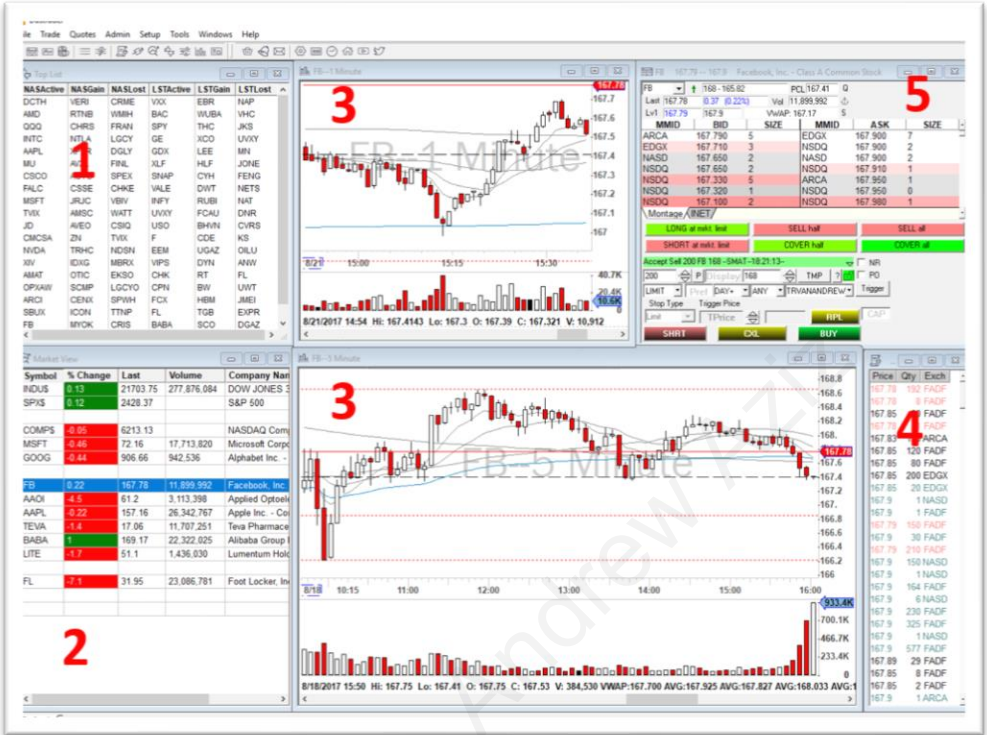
ile Trade Quotes Admin Setup Tools Windows Help

Top List

| NASActive | NASGain | NASLost | LSTActive | LSTGain | LSTLost |
|---|---|---|---|---|---|
| DCTH | VERI | CRME | VXX | EBR | NAP |
| AMD | RTNB | WMIH | BAC | WUBA | VHC |
| QQQ | CHRS | FRAN | SPY | THC | JKS |
| INTC | NTLA | LGCY | GE | XCO | UVXY |
| AAPL | | DGLY | GDX | LEE | MN |
| MU | | FINL | XLF | HLF | JONE |
| CSCO | | SPEX | SNAP | CYH | FENG |
| FALC | CSSE | CHKE | VALE | DWT | NETS |
| MSFT | JRJC | VBIV | INFY | RUBI | NAT |
| TVIX | AMSC | WATT | UVXY | FCAU | DNR |
| JD | AVEO | CSIQ | USO | BHVN | CVRS |
| CMCSA | ZN | TVIX | F | CDE | KS |
| NVDA | TRHC | NDSN | EEM | UGAZ | OILU |
| XIV | IDXG | MBRX | VIPS | DYN | ANW |
| AMAT | OTIC | EKSO | CHK | RT | FL |
| OPXAW | SCMP | LGCYO | CPN | BW | UWT |
| ARCI | CENX | SPWH | FCX | HBM | JMEI |
| SBUX | ICON | TTNP | FL | TGB | EXPR |
| FB | MYOK | CRIS | BABA | SCO | DGAZ |

1

FB--1 Minute

3

FB--1 Minute

167.78 167.7 167.6 167.5 167.4 167.3 167.2 167.1 167

8/21 15:00 15:15 15:30

40.7K 20.4K 10.6K

8/21/2017 14:54 Hi: 167.4143 Lo: 167.3 O: 167.39 C: 167.321 V: 10,912

FB 167.78 -- 167.9 Facebook, Inc. - Class A Common Stock

5

FB 168 - 165.82 PCL 167.41 Q
Last 167.78 0.37 (0.22%) Vol 11,899,992
Lv1 167.79 167.9 VWAP: 167.17 S

| MMID | BID | SIZE | MMID | ASK | SIZE |
|---|---|---|---|---|---|
| ARCA | 167.790 | 5 | EDGX | 167.900 | 7 |
| EDGX | 167.710 | 3 | NSDQ | 167.900 | 2 |
| NASD | 167.650 | 2 | NASD | 167.900 | 2 |
| NSDQ | 167.650 | 2 | NSDQ | 167.910 | 1 |
| NSDQ | 167.330 | 5 | ARCA | 167.950 | 1 |
| NSDQ | 167.320 | 1 | NSDQ | 167.950 | 0 |
| NSDQ | 167.100 | 2 | NSDQ | 167.980 | 1 |

Montage INET

LONG at mkt. limit | SELL half | SELL all
SHORT at mkt. limit | COVER half | COVER all

Accept Sell 200 FB 168 -SMAT-18:21:13-

200 P Display 168 TMP ? NR
LIMIT Pref DAY+ ANY TRVANANDREW Trigger PO
Stop Type Trigger Price
Limit TPrice RPL CAP
SHRT CXL BUY

Market View

| Symbol | % Change | Last | Volume | Company Nam |
|---|---|---|---|---|
| INDU$ | 0.13 | 21703.75 | 277,876,084 | DOW JONES 3 |
| SPX$ | 0.12 | 2428.37 | | S&P 500 |
| COMPS | -0.05 | 6213.13 | | NASDAQ Com |
| MSFT | -0.46 | 72.16 | 17,713,820 | Microsoft Corp |
| GOOG | -0.44 | 906.66 | 942,536 | Alphabet Inc. - |
| FB | 0.22 | 167.78 | 11,899,992 | Facebook, Inc. |
| AAOI | -4.5 | 61.2 | 3,113,398 | Applied Optoel |
| AAPL | -0.22 | 157.16 | 26,342,767 | Apple Inc. - Co |
| TEVA | -1.4 | 17.06 | 11,707,251 | Teva Pharmace |
| BABA | 1 | 169.17 | 22,322,025 | Alibaba Group |
| LITE | -1.7 | 51.1 | 1,436,030 | Lumentum Hol |
| FL | -7.1 | 31.95 | 23,086,781 | Foot Locker, In |

2

FB--5 Minute

3

FB--5 Minute

168.8 168.6 168.4 168.2 168. 167.78 167.6 167.4 167.2 167 166.8 166.6 166.4 166.2 166

8/18 10:15 11:00 12:00 13:00 14:00 15:00 16:00

933.4K 700.1K 466.7K 233.4K 0

8/18/2017 15:50 Hi: 167.75 Lo: 167.41 O: 167.75 C: 167.53 V: 384,530 VWAP:167.700 AVG:167.925 AVG:167.827 AVG:168.033 AVG:1

Andrew Aziz

| Price | Qty | Exch |
|---|---|---|
| 167.79 | 192 | FADF |
| 167.85 | 8 | FADF |
| 167.85 | 2 | FADF |
| 167.78 | | FADF |
| 167.83 | | ARCA |
| 167.85 | 120 | FADF |
| 167.85 | 80 | FADF |
| 167.85 | 200 | EDGX |
| 167.85 | 20 | EDGX |
| 167.9 | 1 | NASD |
| 167.9 | 1 | FADF |
| 167.79 | 150 | FADF |
| 167.9 | 30 | FADF |
| 167.79 | 210 | FADF |
| 167.9 | 150 | NASD |
| 167.9 | 1 | NASD |
| 167.9 | 164 | FADF |
| 167.9 | 6 | NASD |
| 167.9 | 230 | FADF |
| 167.9 | 325 | FADF |
| 167.9 | 1 | NASD |
| 167.9 | 577 | FADF |
| 167.89 | 29 | FADF |
| 167.85 | 8 | FADF |
| 167.85 | 2 | FADF |
| 167.9 | 1 | ARCA |

4